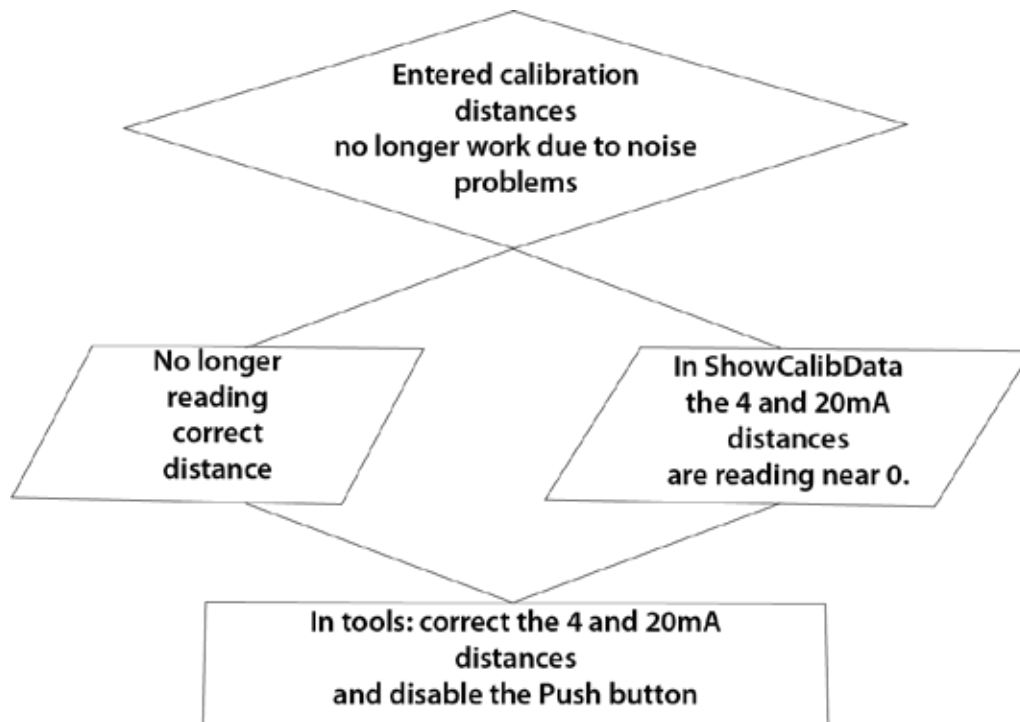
Entered calibration distances no longer work due to noise problems

No longer reading correct distance

In ShowCalibData the 4 and 20mA distances are reading near 0.

In tools: correct the 4 and 20mA distances and disable the Push button